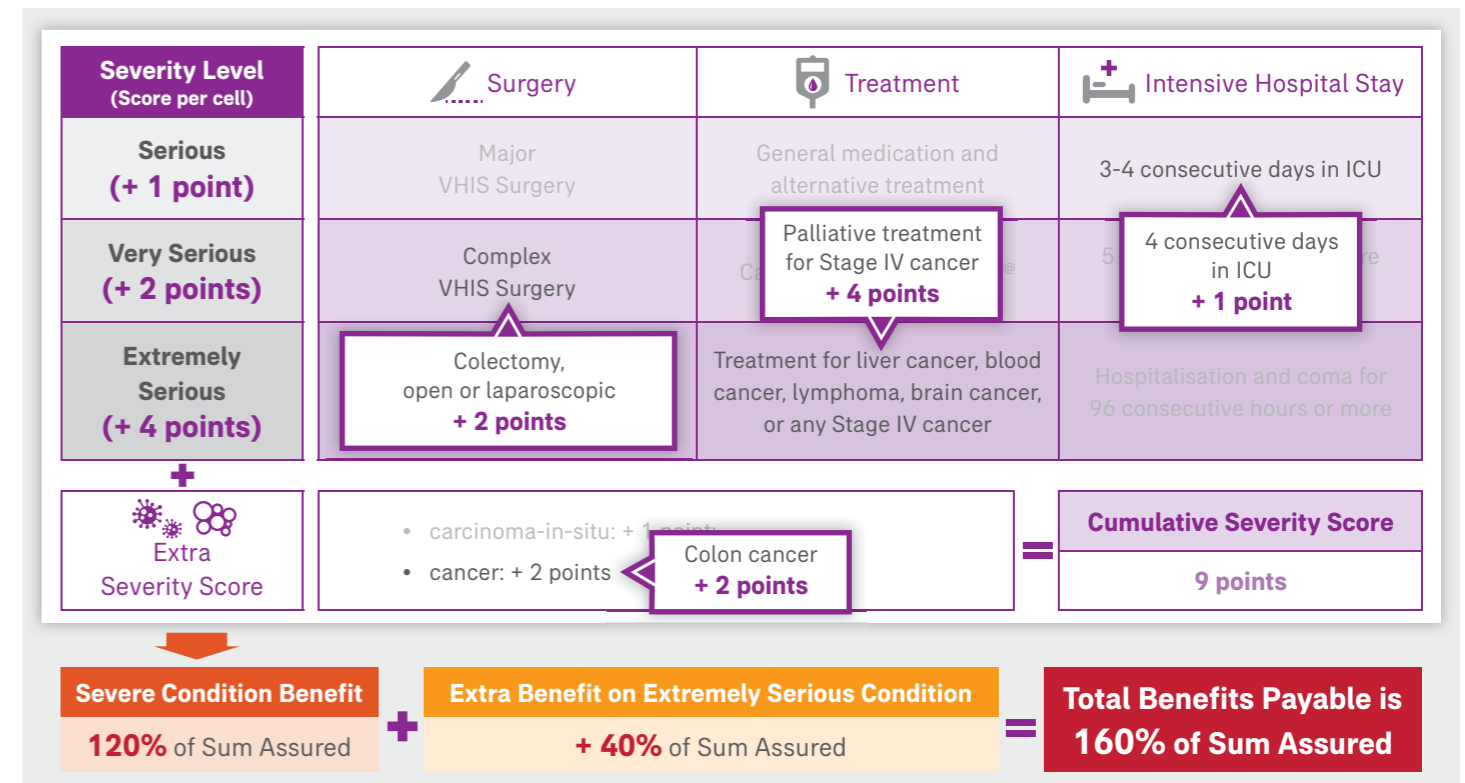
| Severity Level (Score per cell) | Surgery | Treatment | Intensive Hospital Stay |
|---|---|---|---|
| Serious (+ 1 point) | Major VHIS Surgery | General medication and alternative treatment | 3-4 consecutive days in ICU |
| Very Serious (+ 2 points) | Complex VHIS Surgery | Ca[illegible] | 5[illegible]re |
| Extremely Serious (+ 4 points) | | Treatment for liver cancer, blood cancer, lymphoma, brain cancer, or any Stage IV cancer | Hospitalisation and coma for 96 consecutive hours or more |

Palliative treatment for Stage IV cancer
+ 4 points

4 consecutive days in ICU
+ 1 point

Colectomy, open or laparoscopic
+ 2 points

+

Extra Severity Score

• carcinoma-in-situ: + 1 point;
• cancer: + 2 points

Colon cancer
+ 2 points

=

| Cumulative Severity Score |
|---|
| 9 points |

Severe Condition Benefit
120% of Sum Assured

+

Extra Benefit on Extremely Serious Condition
+ 40% of Sum Assured

=

Total Benefits Payable is 160% of Sum Assured